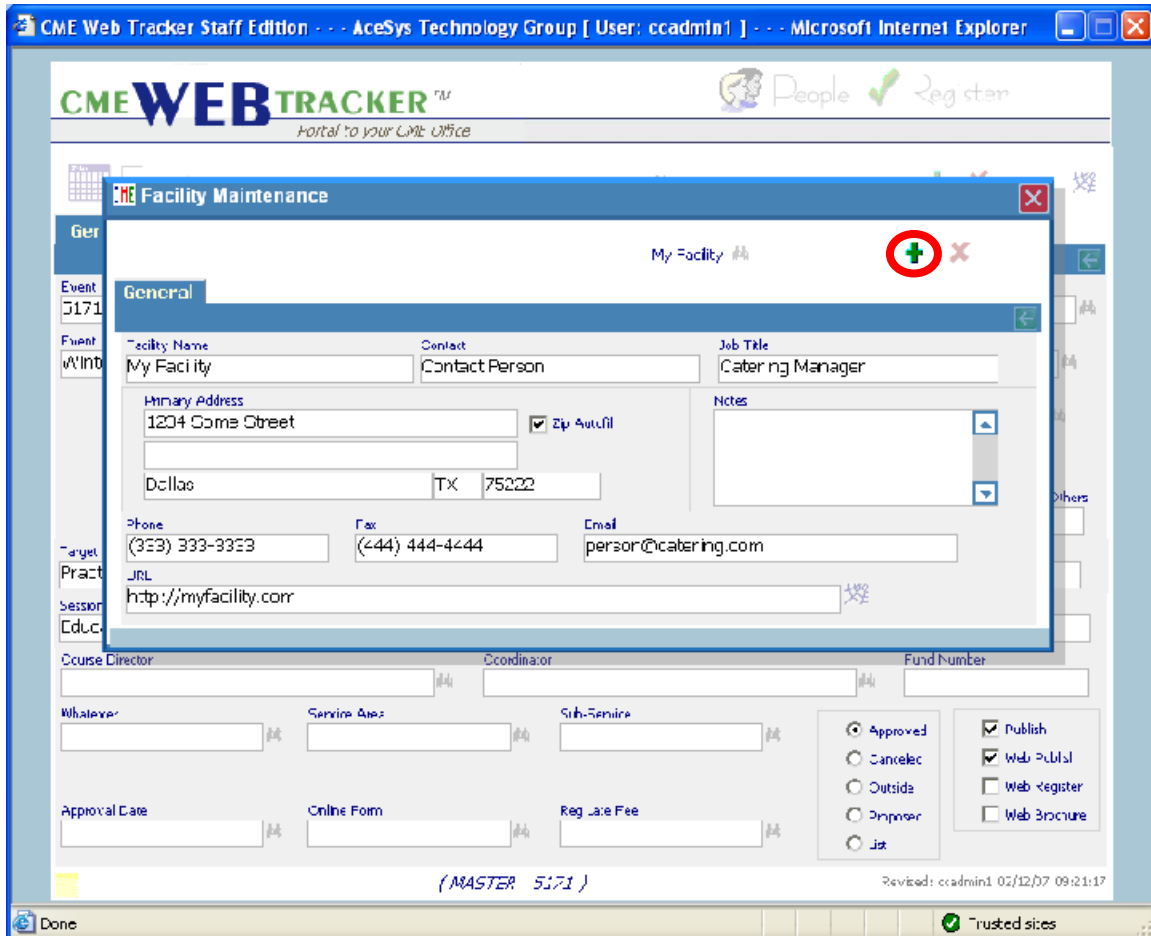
CME Web Tracker Staff Edition - - - AceSys Technology Group [ User: ccadmin1 ] - - - Microsoft Internet Explorer

CME WEB TRACKER™
Portal to your CME Office

People Register

Facility Maintenance

My Facility

General

Facility Name
My Facility

Contact
Contact Person

Job Title
Catering Manager

Primary Address
1234 Some Street

Zip Autofil

Dallas TX 75222

Notes

Phone
(333) 333-3333

Fax
(444) 444-4444

Email
person@catering.com

URL
http://myfacility.com

Gen

Event
5171

Event
Winte

Target
Pract

Session
Educ

Others

Course Director

Coordinator

Fund Number

Whatever

Service Area

Sub-Service

Approved
Cancelled
Outside
Proposed
List

Publish
Web Publish
Web Register
Web Brochure

Approval Date

Online Form

Reg Late Fee

( MASTER 5171 )

Revised: ccadmin1 02/12/07 09:21:17

Done

Trusted sites